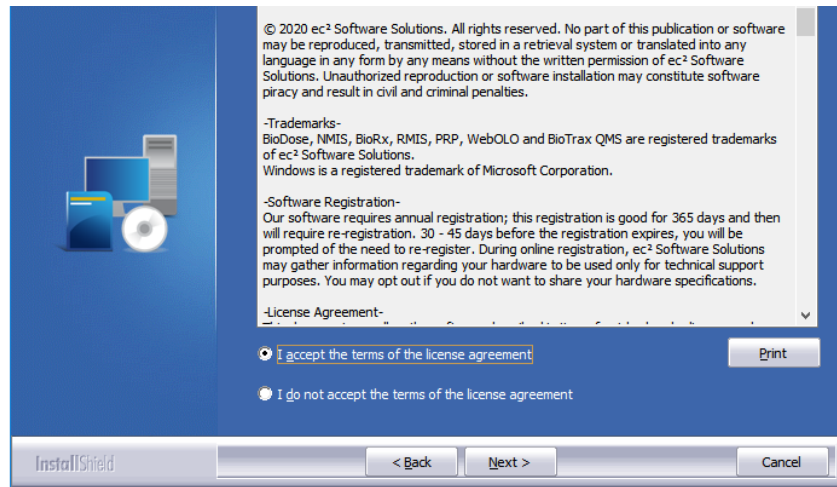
© 2020 ec² Software Solutions. All rights reserved. No part of this publication or software may be reproduced, transmitted, stored in a retrieval system or translated into any language in any form by any means without the written permission of ec² Software Solutions. Unauthorized reproduction or software installation may constitute software piracy and result in civil and criminal penalties.

-Trademarks-
BioDose, NMIS, BioRx, RMIS, PRP, WebOLO and BioTrax QMS are registered trademarks of ec² Software Solutions.
Windows is a registered trademark of Microsoft Corporation.

-Software Registration-
Our software requires annual registration; this registration is good for 365 days and then will require re-registration. 30 - 45 days before the registration expires, you will be prompted of the need to re-register. During online registration, ec² Software Solutions may gather information regarding your hardware to be used only for technical support purposes. You may opt out if you do not want to share your hardware specifications.

-License Agreement-
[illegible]

I accept the terms of the license agreement

Print

I do not accept the terms of the license agreement

InstallShield

< Back

Next >

Cancel